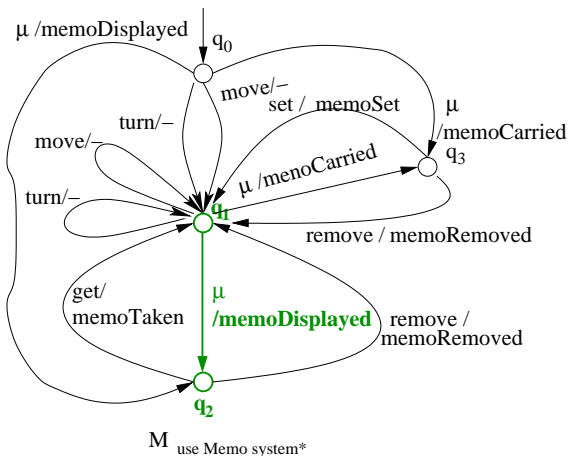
μ /memoDisplayed

$q_0$

move/–

set / memoSet

μ

/memoCarried

turn/–

move/–

μ /menoCarried

$q_3$

turn/–

$q_1$

remove / memoRemoved

get/

memoTaken

μ

/memoDisplayed

remove /

memoRemoved

$q_2$

$M_{\text{use Memo system*}}$